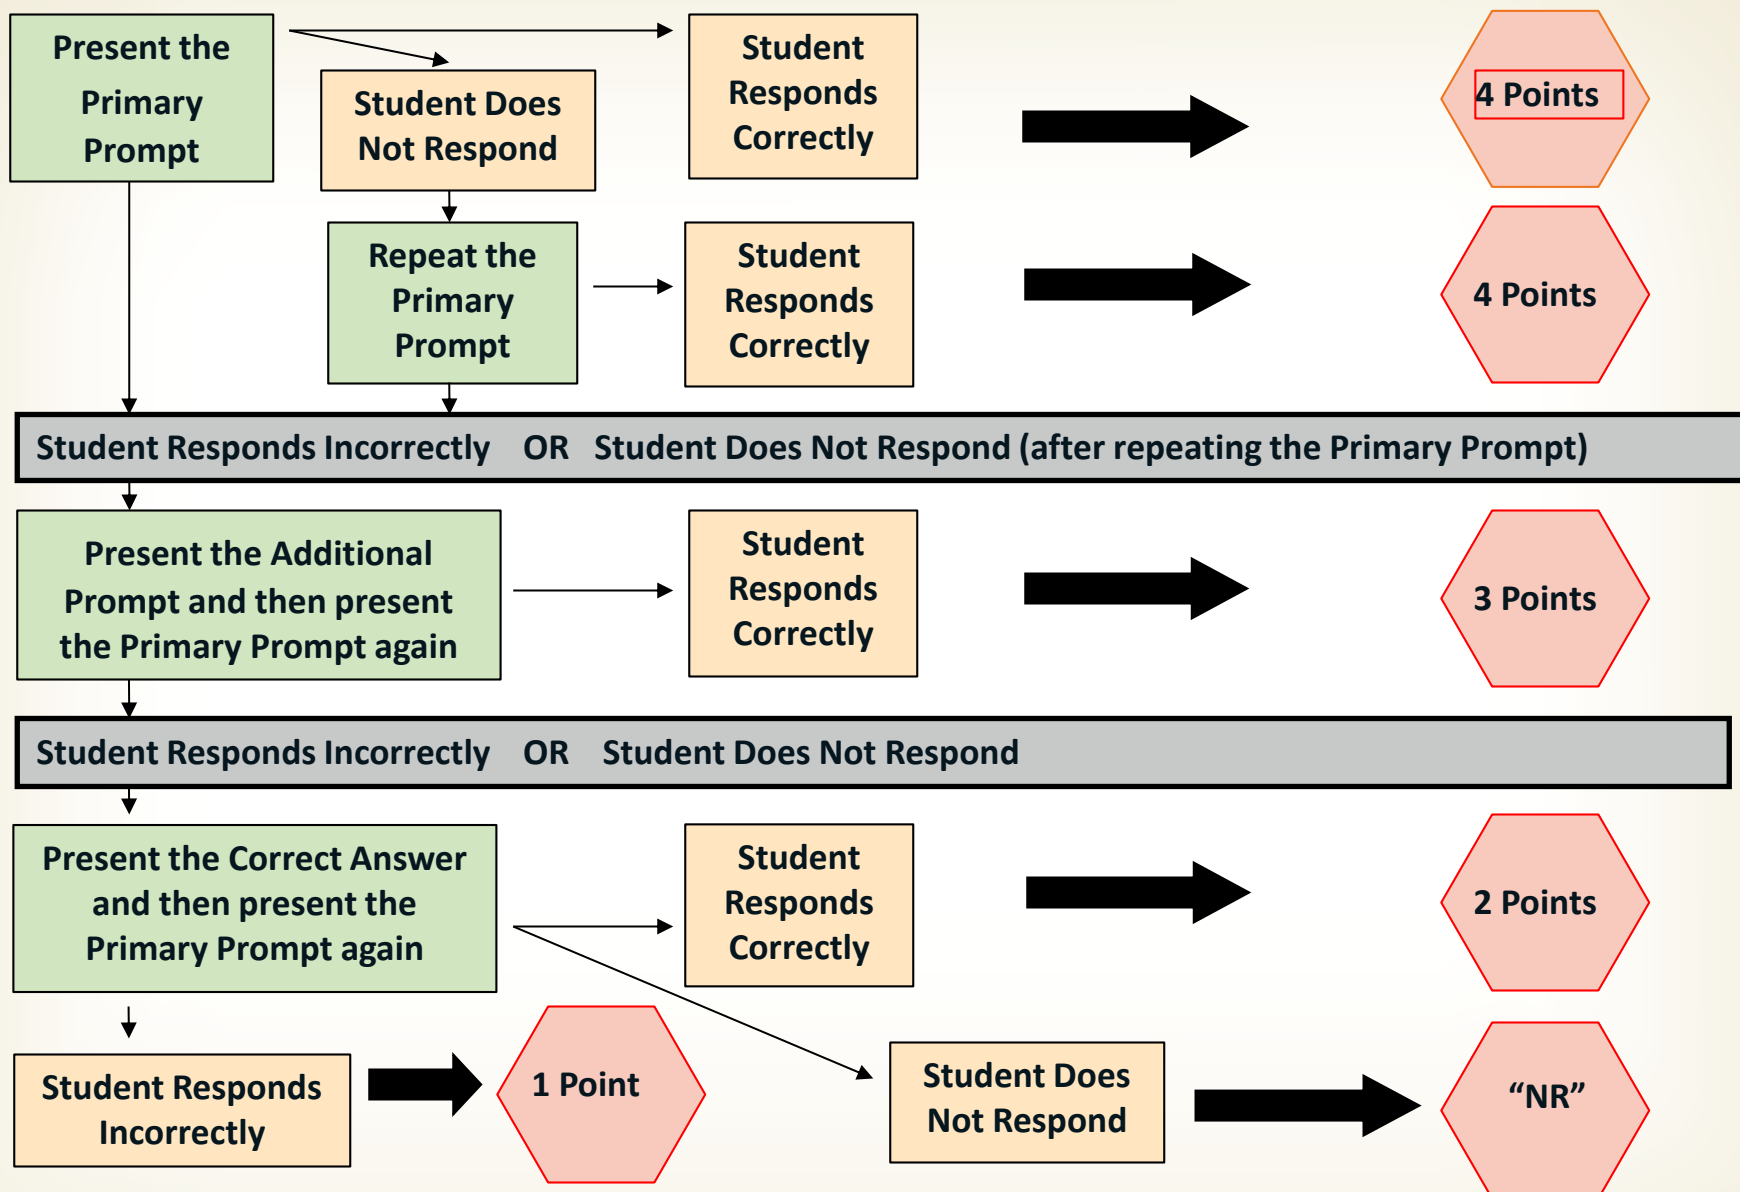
Present the Primary Prompt

Student Does Not Respond

Student Responds Correctly

4 Points

Repeat the Primary Prompt

Student Responds Correctly

4 Points

Student Responds Incorrectly OR Student Does Not Respond (after repeating the Primary Prompt)

Present the Additional Prompt and then present the Primary Prompt again

Student Responds Correctly

3 Points

Student Responds Incorrectly OR Student Does Not Respond

Present the Correct Answer and then present the Primary Prompt again

Student Responds Correctly

2 Points

Student Responds Incorrectly

1 Point

Student Does Not Respond

“NR”